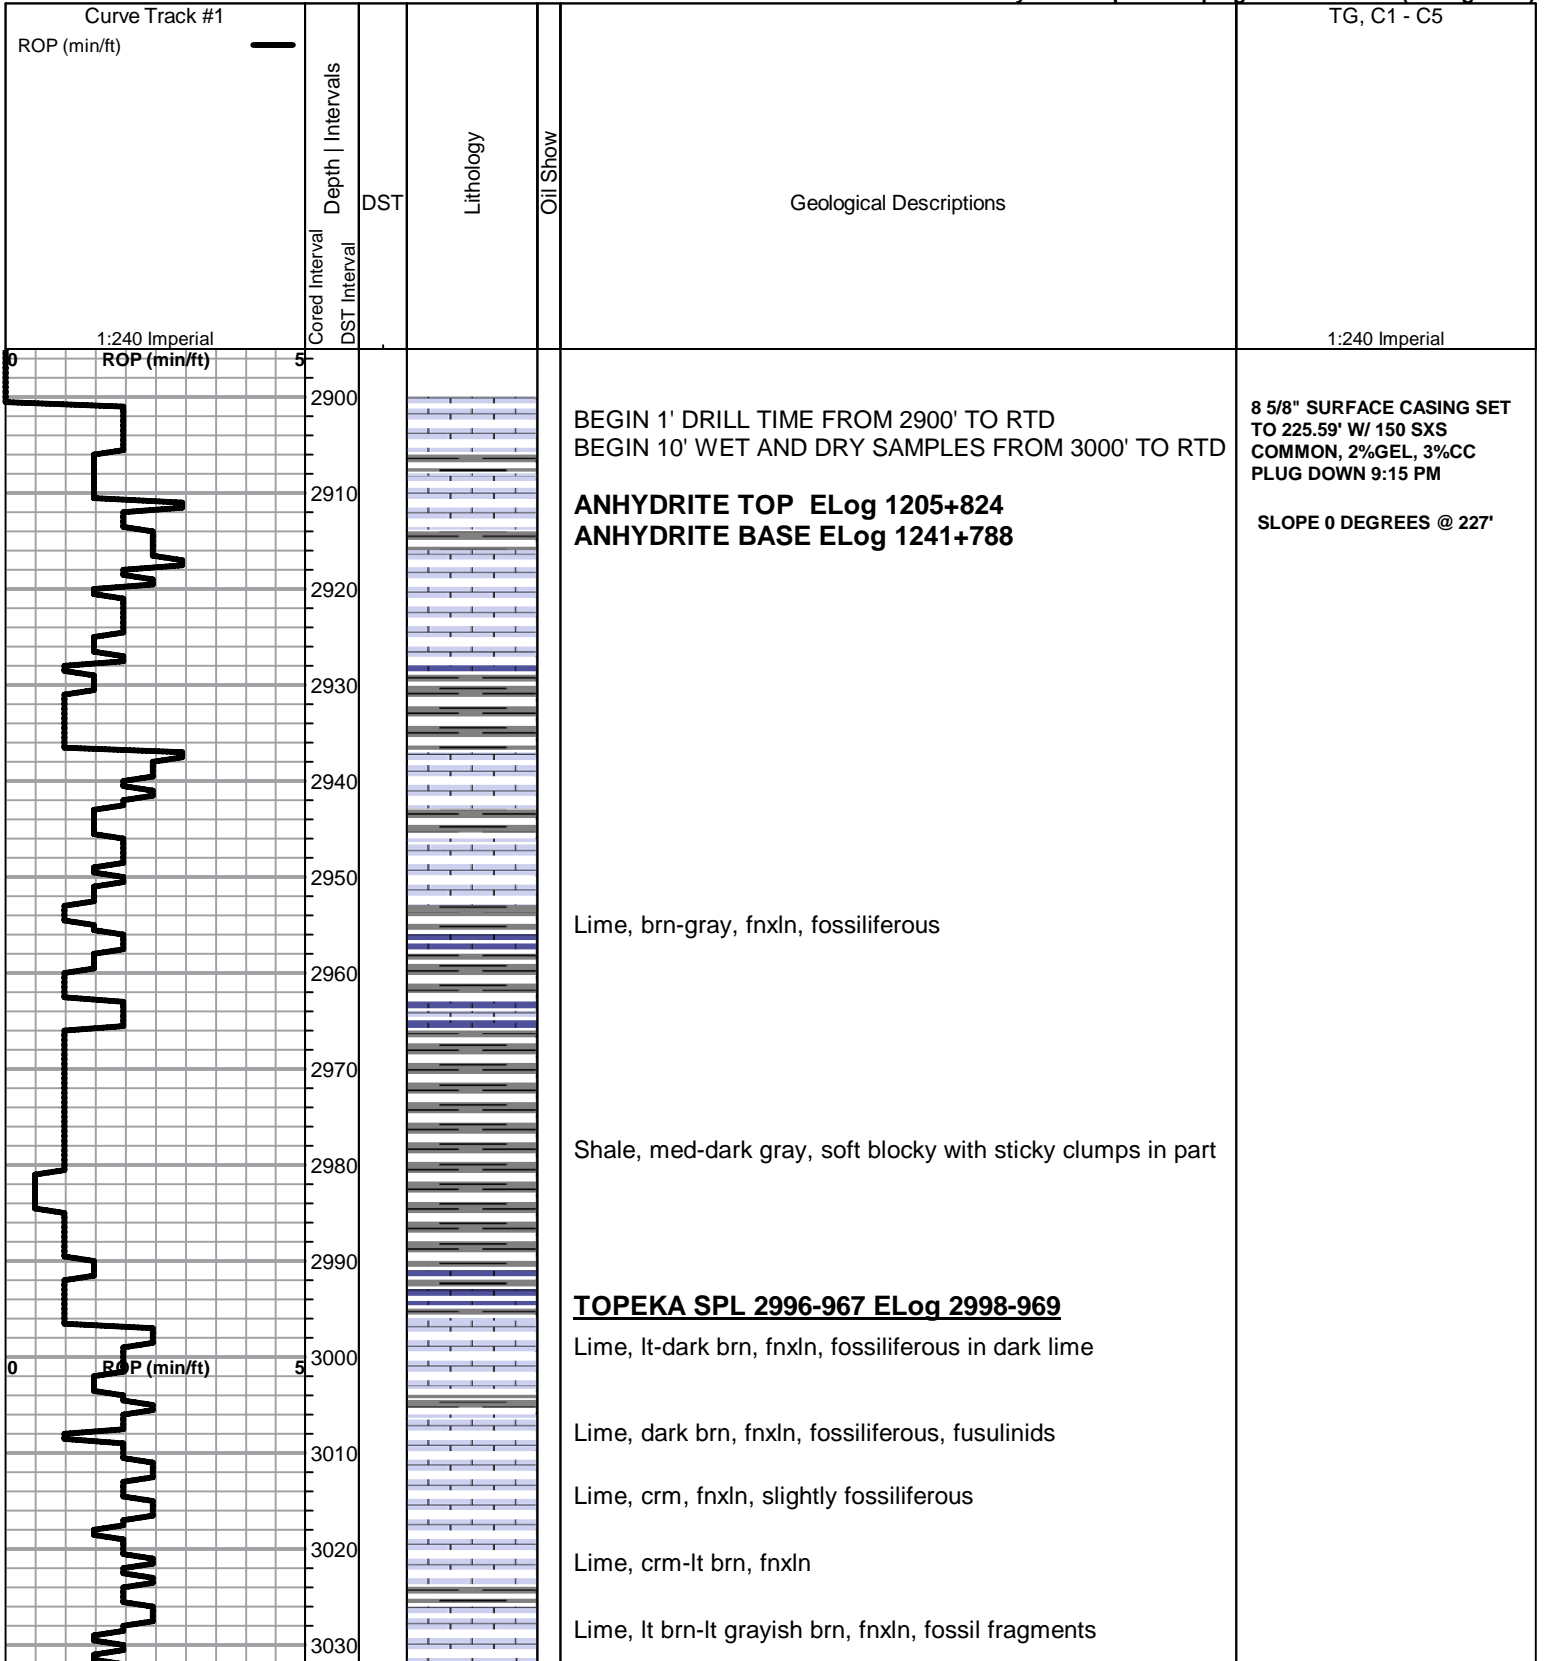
Curve Track #1
ROP (min/ft)

Cored Interval
DST Interval
Depth | Intervals

DST

Lithology

Oil Show

Geological Descriptions

TG, C1 - C5

1:240 Imperial

1:240 Imperial

0 ROP (min/ft) 5

2900

BEGIN 1' DRILL TIME FROM 2900' TO RTD
BEGIN 10' WET AND DRY SAMPLES FROM 3000' TO RTD

8 5/8" SURFACE CASING SET TO 225.59' W/ 150 SXS COMMON, 2%GEL, 3%CC PLUG DOWN 9:15 PM

SLOPE 0 DEGREES @ 227'

2910

**ANHYDRITE TOP ELog 1205+824**
**ANHYDRITE BASE ELog 1241+788**

2920

2930

2940

2950

Lime, brn-gray, fnxln, fossiliferous

2960

2970

2980

Shale, med-dark gray, soft blocky with sticky clumps in part

2990

**TOPEKA SPL 2996-967 ELog 2998-969**

Lime, lt-dark brn, fnxln, fossiliferous in dark lime

0 ROP (min/ft) 5

3000

Lime, dark brn, fnxln, fossiliferous, fusulinids

3010

Lime, crm, fnxln, slightly fossiliferous

3020

Lime, crm-lt brn, fnxln

Lime, lt brn-lt grayish brn, fnxln, fossil fragments

3030